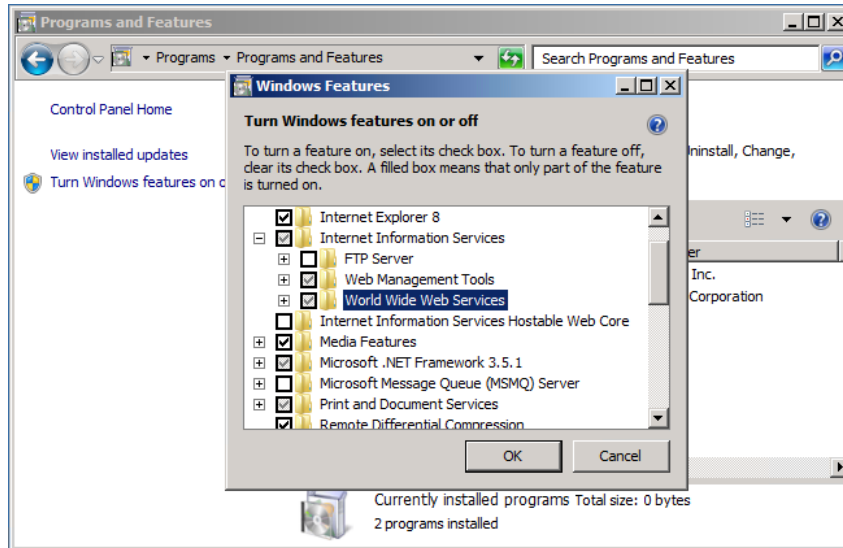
Programs and Features

Programs ▸ Programs and Features

Search Programs and Features

Control Panel Home

View installed updates

Turn Windows features on o

Windows Features

Turn Windows features on or off

To turn a feature on, select its check box. To turn a feature off, clear its check box. A filled box means that only part of the feature is turned on.

Internet Explorer 8
Internet Information Services
FTP Server
Web Management Tools
World Wide Web Services
Internet Information Services Hostable Web Core
Media Features
Microsoft .NET Framework 3.5.1
Microsoft Message Queue (MSMQ) Server
Print and Document Services
Remote Differential Compression

OK

Cancel

Uninstall, Change,

er

Inc.

Corporation

Currently installed programs Total size: 0 bytes
2 programs installed